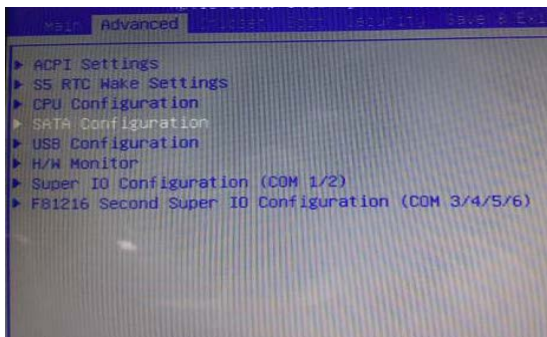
Main Advanced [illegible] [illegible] Security Save & Exi

▶ ACPI Settings
▶ S5 RTC Wake Settings
▶ CPU Configuration
▶ SATA Configuration
▶ USB Configuration
▶ H/W Monitor
▶ Super IO Configuration (COM 1/2)
▶ F81216 Second Super IO Configuration (COM 3/4/5/6)